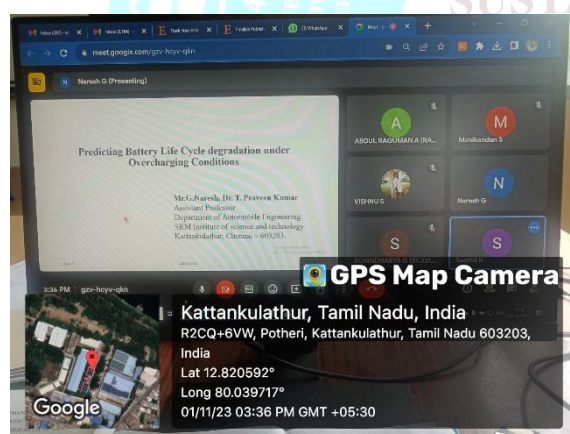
Inbox (380) | Inbox (1,784) | Thank You | Finalize Pub | (3) WhatsApp | Meet

meet.google.com/gzv-hcyv-qkn

Naresh G (Presenting)

Predicting Battery Life Cycle degradation under Overcharging Conditions

Mr.G.Naresh, Dr. T. Praveen Kumar
Assistant Professor
Department of Automobile Engineering
SRM Institute of science and technology
Kattankulathur, Chennai – 603203.

A
ABDUL RAGUMAN A (RA...

M
Manikandan S

VISHNU S

N
Naresh G

S
SOWNDHARYA S (EC321...

S
Sakthi R

3:36 PM | gzv-hcyv-qkn

GPS Map Camera

Kattankulathur, Tamil Nadu, India
R2CQ+6VW, Potheri, Kattankulathur, Tamil Nadu 603203, India
Lat 12.820592°
Long 80.039717°
01/11/23 03:36 PM GMT +05:30

Google